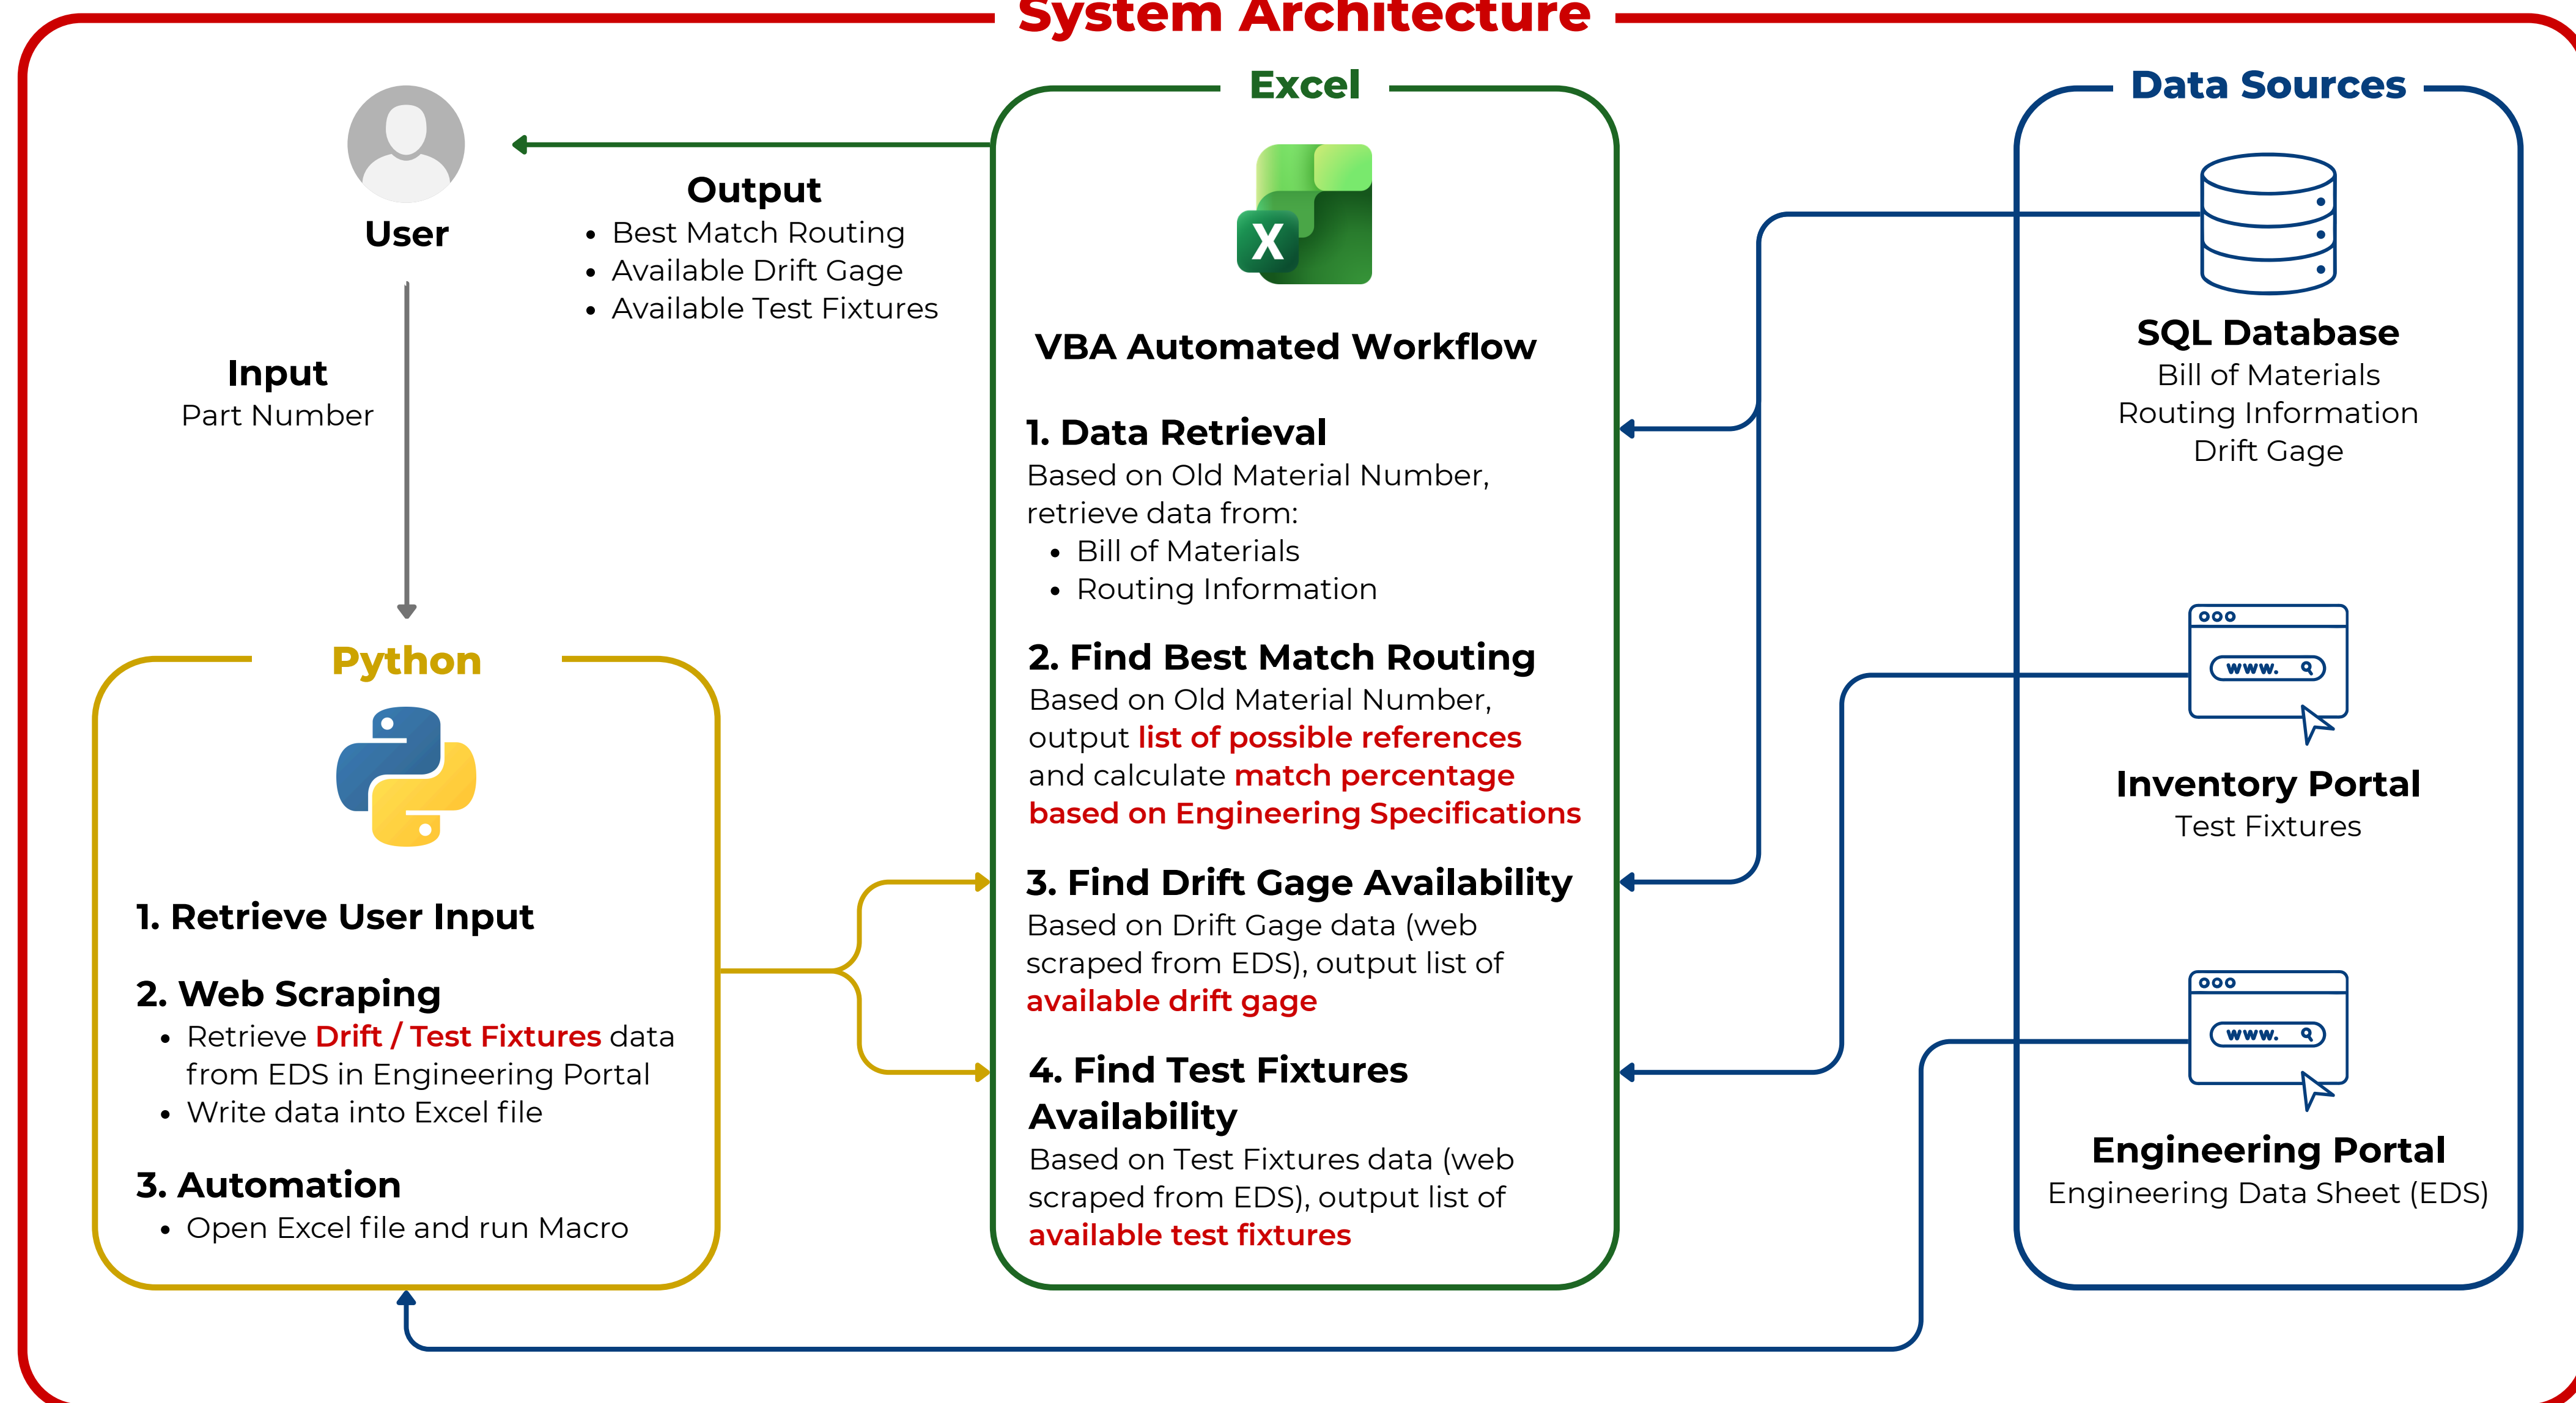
System Architecture

User

Output
- Best Match Routing
- Available Drift Gage
- Available Test Fixtures

Input
Part Number

Excel

X

VBA Automated Workflow

1. Data Retrieval
Based on Old Material Number, retrieve data from:
- Bill of Materials
- Routing Information

2. Find Best Match Routing
Based on Old Material Number, output list of possible references and calculate match percentage based on Engineering Specifications

3. Find Drift Gage Availability
Based on Drift Gage data (web scraped from EDS), output list of available drift gage

4. Find Test Fixtures Availability
Based on Test Fixtures data (web scraped from EDS), output list of available test fixtures

Data Sources

SQL Database
Bill of Materials
Routing Information
Drift Gage

www.

Inventory Portal
Test Fixtures

www.

Engineering Portal
Engineering Data Sheet (EDS)

Python

1. Retrieve User Input

2. Web Scraping
- Retrieve Drift / Test Fixtures data from EDS in Engineering Portal
- Write data into Excel file

3. Automation
- Open Excel file and run Macro